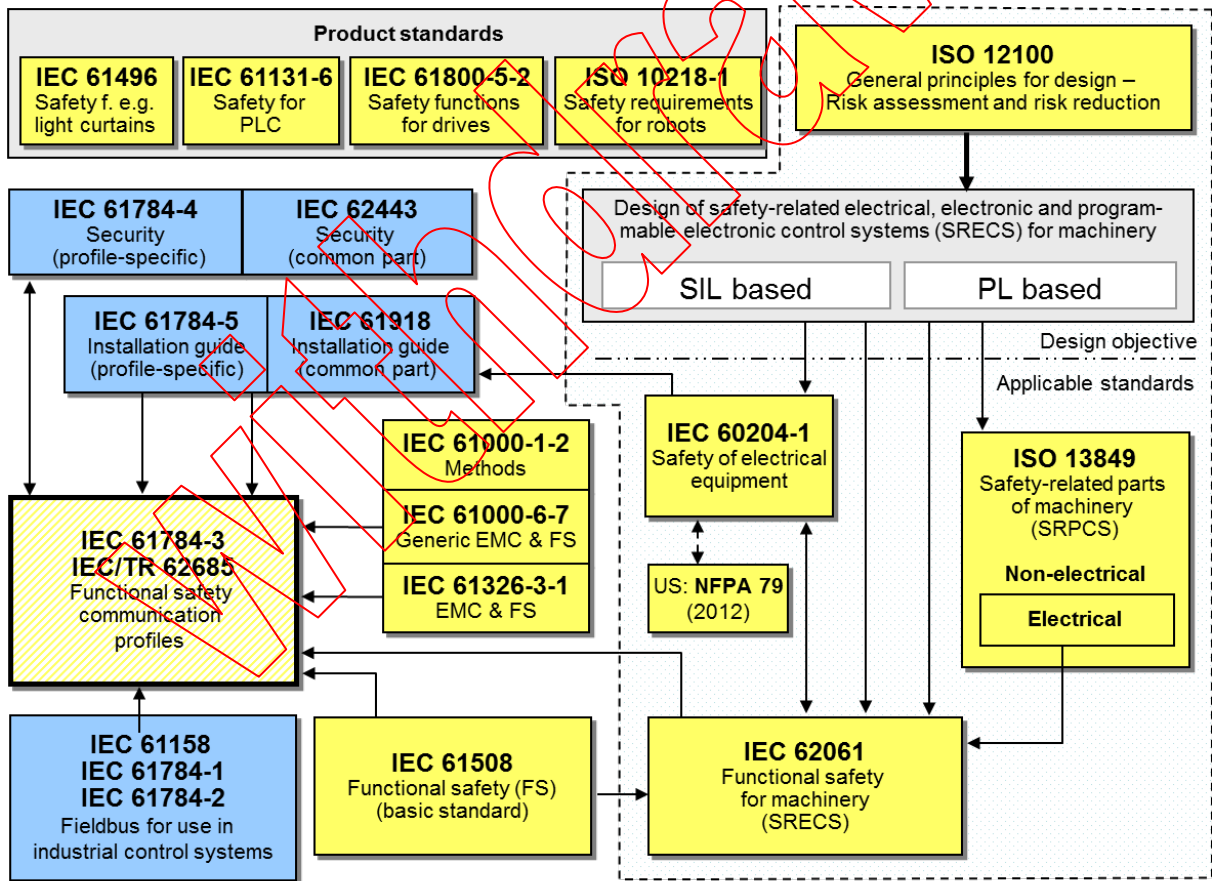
Product standards

IEC 61496
Safety f. e.g. light curtains

IEC 61131-6
Safety for PLC

IEC 61800-5-2
Safety functions for drives

ISO 10218-1
Safety requirements for robots

ISO 12100
General principles for design – Risk assessment and risk reduction

IEC 61784-4
Security (profile-specific)

IEC 62443
Security (common part)

Design of safety-related electrical, electronic and programmable electronic control systems (SRECS) for machinery

SIL based

PL based

IEC 61784-5
Installation guide (profile-specific)

IEC 61918
Installation guide (common part)

Design objective

Applicable standards

IEC 61000-1-2
Methods

IEC 60204-1
Safety of electrical equipment

ISO 13849
Safety-related parts of machinery (SRPCS)

IEC 61784-3
IEC/TR 62685
Functional safety communication profiles

IEC 61000-6-7
Generic EMC & FS

IEC 61326-3-1
EMC & FS

US: NFPA 79 (2012)

Non-electrical

Electrical

IEC 61158
IEC 61784-1
IEC 61784-2
Fieldbus for use in industrial control systems

IEC 61508
Functional safety (FS) (basic standard)

IEC 62061
Functional safety for machinery (SRECS)